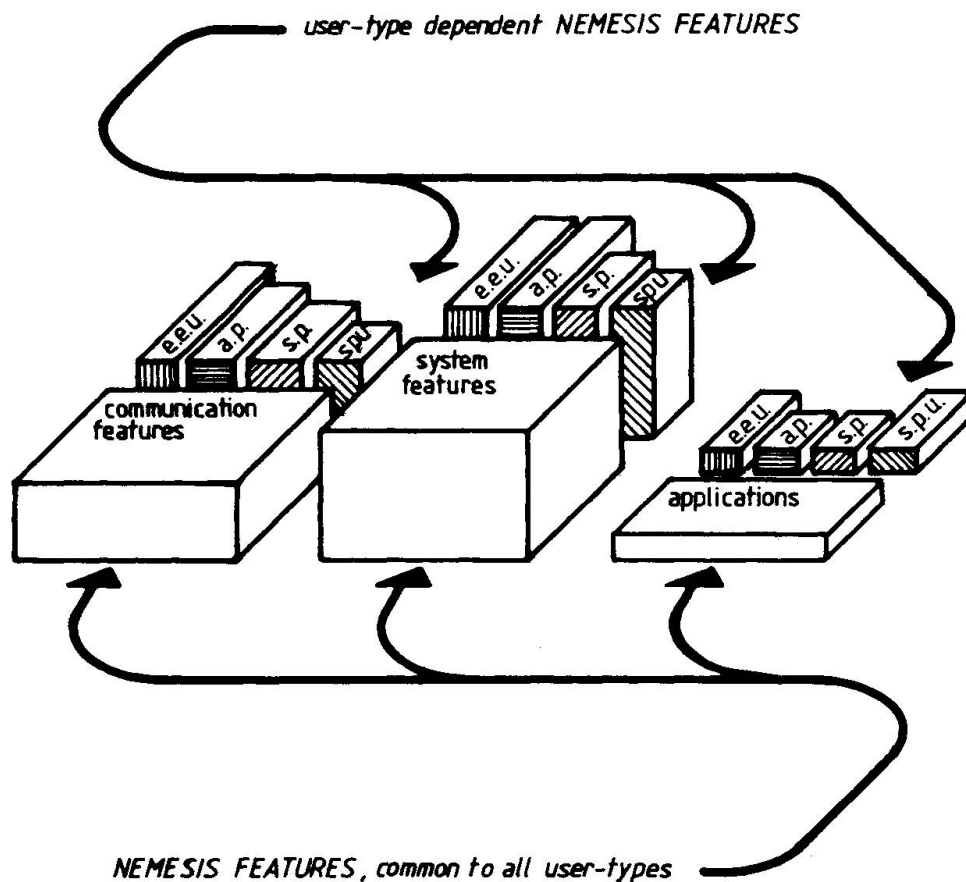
user-type dependent NEMESIS FEATURES

e.e.u.
a.p.
s.p.
s.p.u.
communication features

e.e.u.
a.p.
s.p.
s.p.u.
system features

e.e.u.
a.p.
s.p.
s.p.u.
applications

NEMESIS FEATURES, common to all user-types